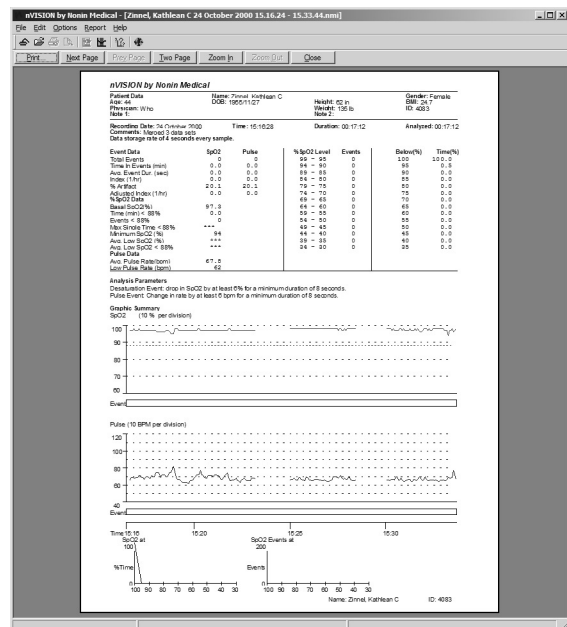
nVISION by Nonin Medical - [Zinnel, Kathlean C 24 October 2000 15.16.24 - 15.33.44.nmi]

File Edit Options Report Help

Print Next Page Prev Page Two Page Zoom In Zoom Out Close

nVISION by Nonin Medical

Patient Data
Age: 44
Physician: Who
Note 1:

Name: Zinnel, Kathlean C
DOB: 1956/11/27

Height: 62 in
Weight: 136 lb
Note 2:

Gender: Female
BMI: 24.7
ID: 4083

Recording Date: 24 October 2000
Comments: Merged 3 data sets
Data storage rate of 4 seconds every sample.

Time: 15:16:28

Duration: 00:17:12

Analyzed: 00:17:12

| Event Data | SpO2 | Pulse |
|---|---|---|
| Total Events | 0 | 0 |
| Time In Events (min) | 0.0 | 0.0 |
| Avg. Event Dur. (sec) | 0.0 | 0.0 |
| Index (1/hr) | 0.0 | 0.0 |
| % Artifact | 20.1 | 20.1 |
| Adjusted Index (1/hr) | 0.0 | 0.0 |
| %SpO2 Data | | |
| Basal SaO2(%) | 97.3 | |
| Time (min) < 88% | 0.0 | |
| Events < 88% | 0 | |
| Max Single Time < 88% | --- | |
| Minimum SpO2 (%) | 94 | |
| Avg. Low SaO2 (%) | *** | |
| Avg. Low SpO2 < 88% | *** | |
| Pulse Data | | |
| Avg. Pulse Rate(bpm) | 67.8 | |
| Low Pulse Rate (bpm) | 62 | |

| %SpO2 Level | Events | Below(%) | Time(%) |
|---|---|---|---|
| 99 - 95 | 0 | 100 | 100.0 |
| 94 - 90 | 0 | 95 | 0.3 |
| 89 - 85 | 0 | 90 | 0.0 |
| 84 - 80 | 0 | 85 | 0.0 |
| 79 - 75 | 0 | 80 | 0.0 |
| 74 - 70 | 0 | 75 | 0.0 |
| 69 - 65 | 0 | 70 | 0.0 |
| 64 - 60 | 0 | 65 | 0.0 |
| 59 - 55 | 0 | 60 | 0.0 |
| 54 - 50 | 0 | 55 | 0.0 |
| 49 - 45 | 0 | 50 | 0.0 |
| 44 - 40 | 0 | 45 | 0.0 |
| 39 - 35 | 0 | 40 | 0.0 |
| 34 - 30 | 0 | 35 | 0.0 |

Analysis Parameters
Desaturation Event: drop in SpO2 by at least 6% for a minimum duration of 8 seconds.
Pulse Event: Change in rate by at least 6 bpm for a minimum duration of 8 seconds.

Graphic Summary
SpO2 (10 % per division)

100
90
80
70
60
Event

Pulse (10 BPM per division)

120
100
80
60
40
Event

Time 15:16 15:20 15:25 15:30

SpO2 at
100
%Time
0
100 90 80 70 60 50 40 30

SpO2 Events at
200
Events
0
100 90 80 70 60 50 40 30

Name: Zinnel, Kathlean C ID: 4083